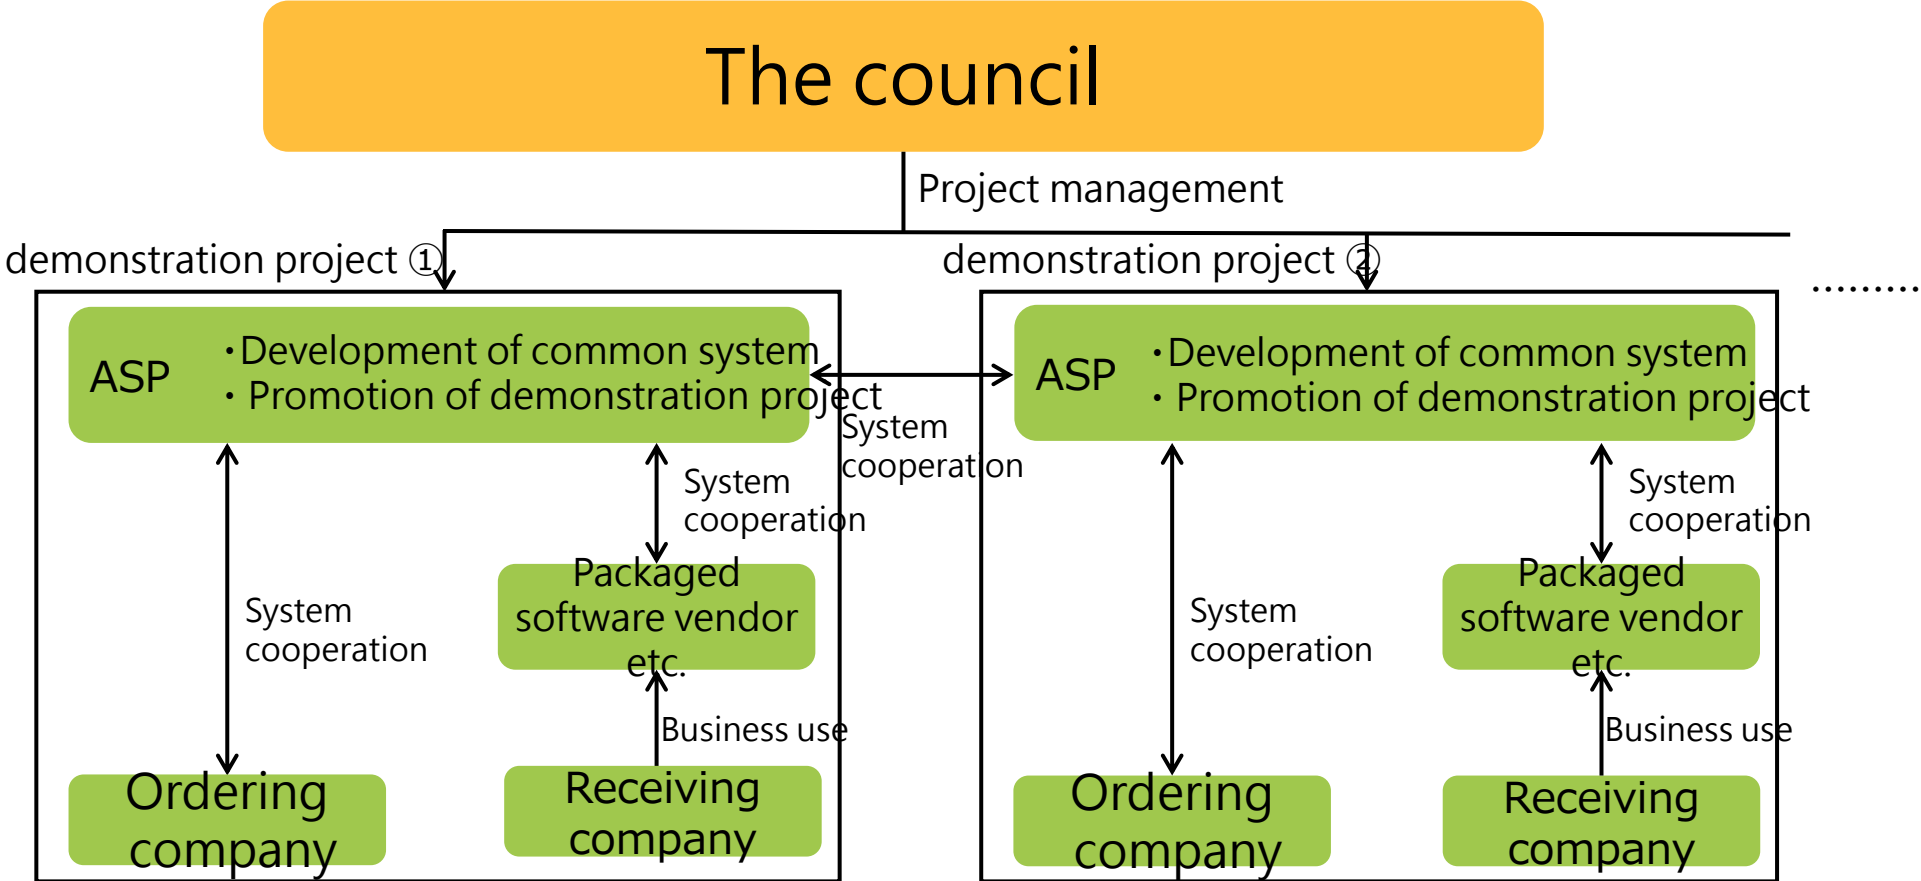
The council

Project management

demonstration project ①

demonstration project ②

.........

ASP

・Development of common system
・Promotion of demonstration project

System cooperation

System cooperation

Packaged software vendor etc.

System cooperation

Business use

Ordering company

Receiving company

ASP

・Development of common system
・Promotion of demonstration project

System cooperation

Packaged software vendor etc.

System cooperation

Business use

Ordering company

Receiving company